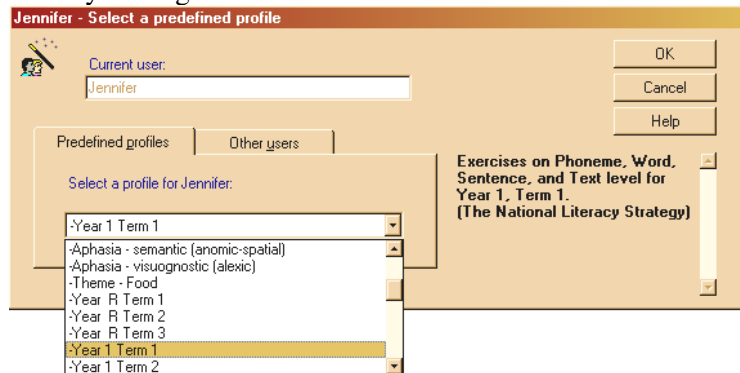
Jennifer - Select a predefined profile

Current user:

Jennifer

OK

Cancel

Help

Predefined profiles

Other users

Select a profile for Jennifer:

-Year 1 Term 1

-Aphasia - semantic (anomic-spatial)
-Aphasia - visuognostic (alexic)
-Theme - Food
-Year R Term 1
-Year R Term 2
-Year R Term 3
-Year 1 Term 1
-Year 1 Term 2

Exercises on Phoneme, Word, Sentence, and Text level for Year 1, Term 1. (The National Literacy Strategy)